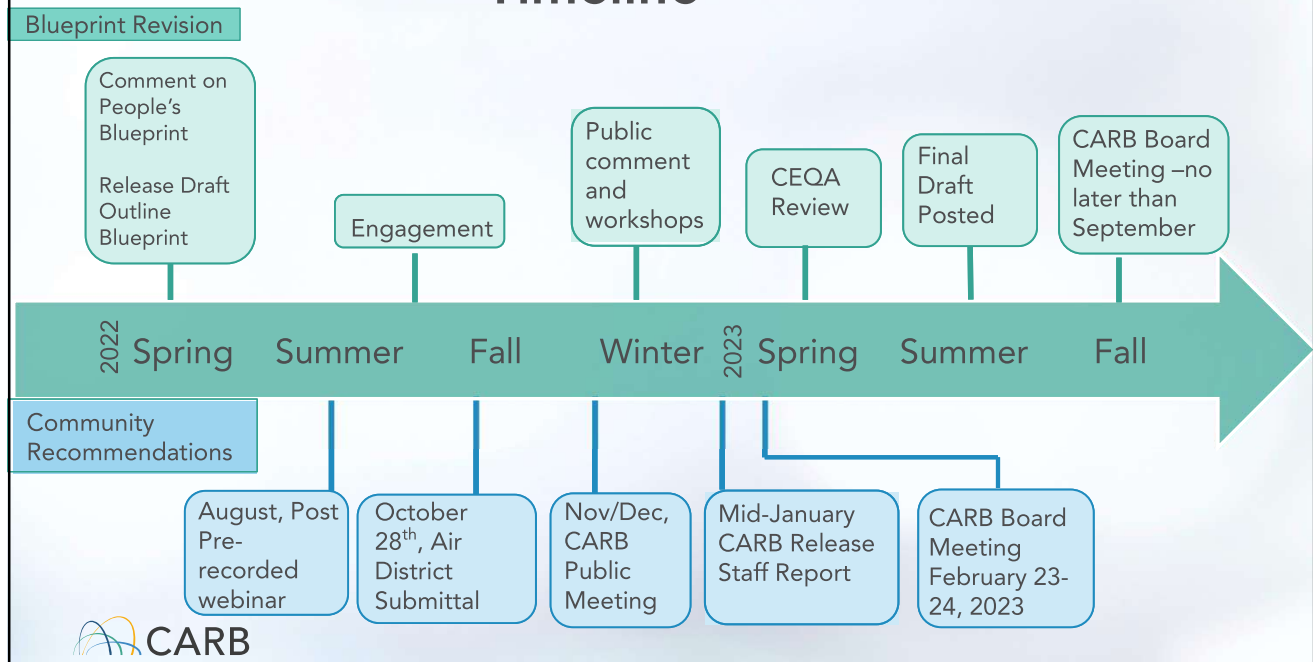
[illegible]

Blueprint Revision

Comment on People's Blueprint

Release Draft Outline Blueprint

Engagement

Public comment and workshops

CEQA Review

Final Draft Posted

CARB Board Meeting –no later than September

2022 Spring Summer Fall Winter 2023 Spring Summer Fall

Community Recommendations

August, Post Pre-recorded webinar

October 28$^{th}$, Air District Submittal

Nov/Dec, CARB Public Meeting

Mid-January CARB Release Staff Report

CARB Board Meeting February 23-24, 2023

CARB